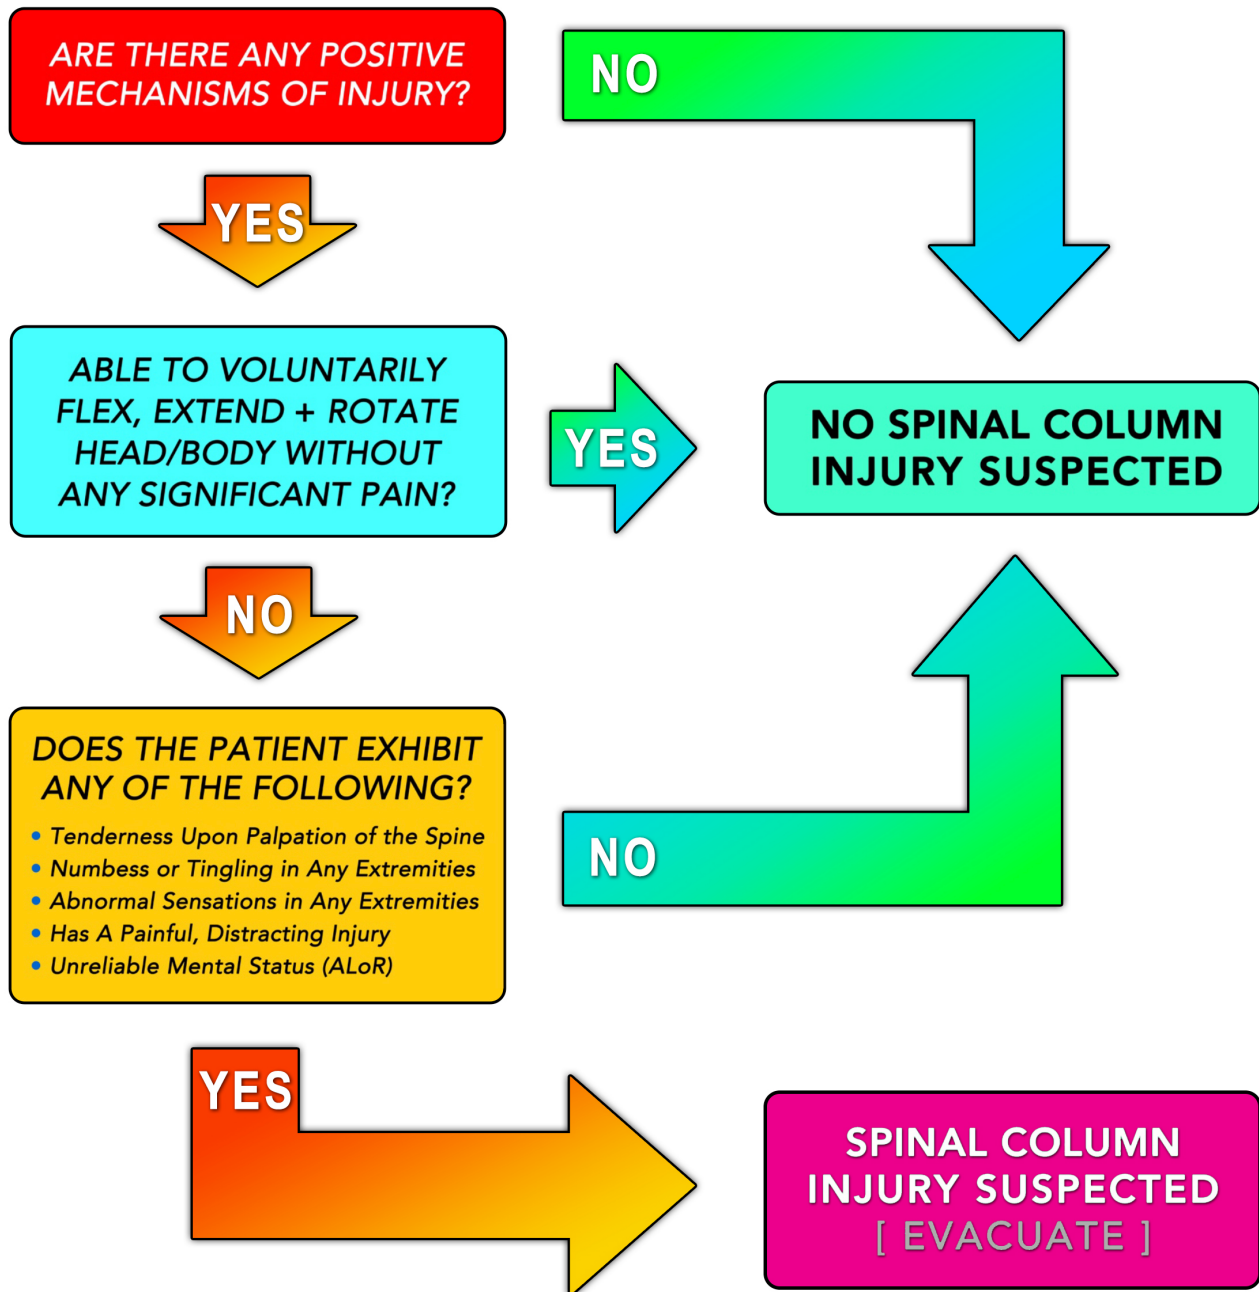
ARE THERE ANY POSITIVE MECHANISMS OF INJURY?

NO

YES

ABLE TO VOLUNTARILY FLEX, EXTEND + ROTATE HEAD/BODY WITHOUT ANY SIGNIFICANT PAIN?

YES

NO SPINAL COLUMN INJURY SUSPECTED

NO

DOES THE PATIENT EXHIBIT ANY OF THE FOLLOWING?

- Tenderness Upon Palpation of the Spine
- Numbess or Tingling in Any Extremities
- Abnormal Sensations in Any Extremities
- Has A Painful, Distracting Injury
- Unreliable Mental Status (ALoR)

NO

YES

SPINAL COLUMN INJURY SUSPECTED [ EVACUATE ]